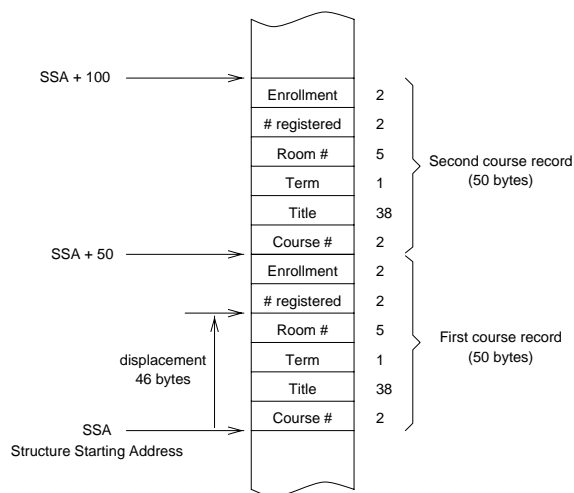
SSA + 100

Enrollment 2
# registered 2
Room # 5
Term 1
Title 38
Course # 2

Second course record (50 bytes)

SSA + 50

Enrollment 2
# registered 2
Room # 5
Term 1
Title 38
Course # 2

First course record (50 bytes)

displacement 46 bytes

SSA
Structure Starting Address